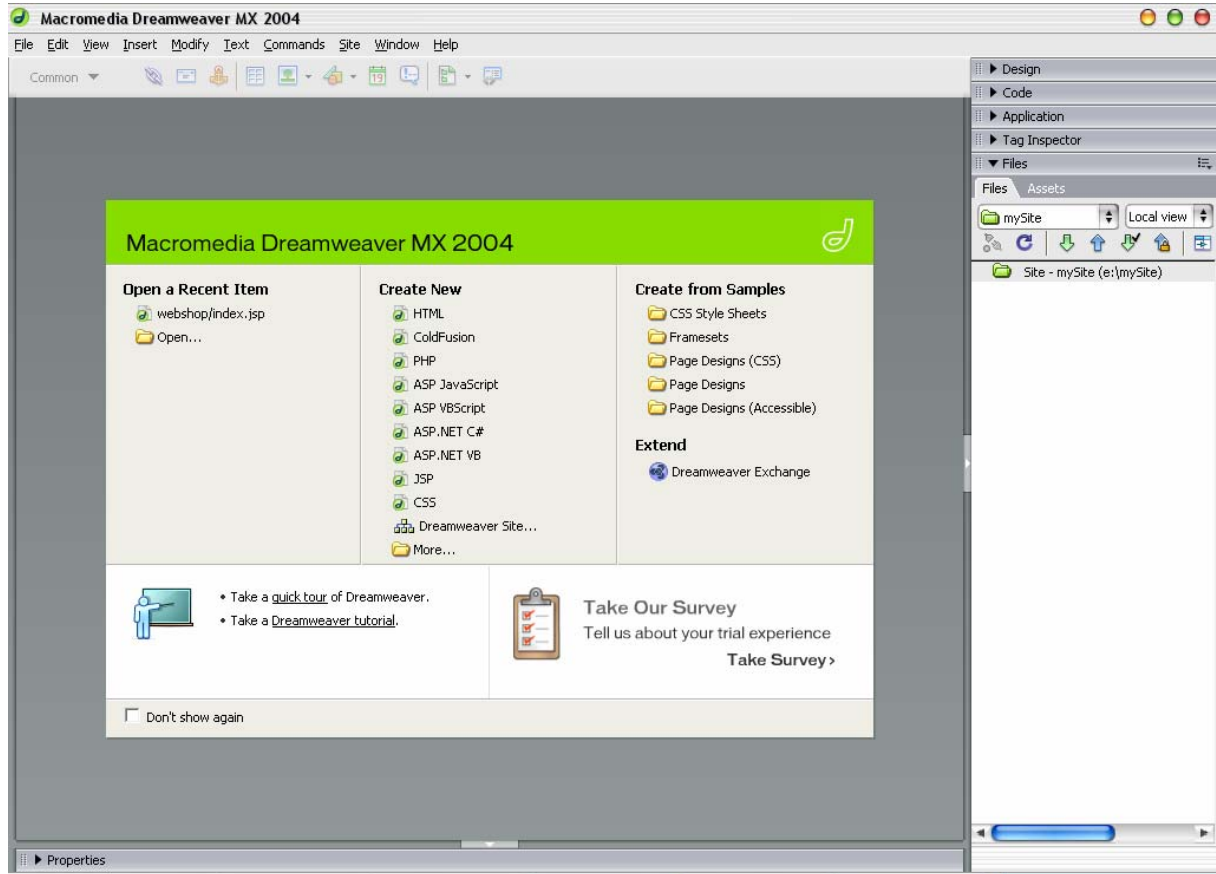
Macromedia Dreamweaver MX 2004

File Edit View Insert Modify Text Commands Site Window Help

Common

Macromedia Dreamweaver MX 2004

Open a Recent Item
webshop/index.jsp
Open...

Create New
HTML
ColdFusion
PHP
ASP JavaScript
ASP VBScript
ASP.NET C#
ASP.NET VB
JSP
CSS
Dreamweaver Site...
More...

Create from Samples
CSS Style Sheets
Framesets
Page Designs (CSS)
Page Designs
Page Designs (Accessible)

Extend
Dreamweaver Exchange

• Take a quick tour of Dreamweaver.
• Take a Dreamweaver tutorial.

Take Our Survey
Tell us about your trial experience
Take Survey ›

Don't show again

▶ Properties

▶ Design
▶ Code
▶ Application
▶ Tag Inspector
▼ Files
Files Assets
mySite
Local view
Site - mySite (e:\mySite)